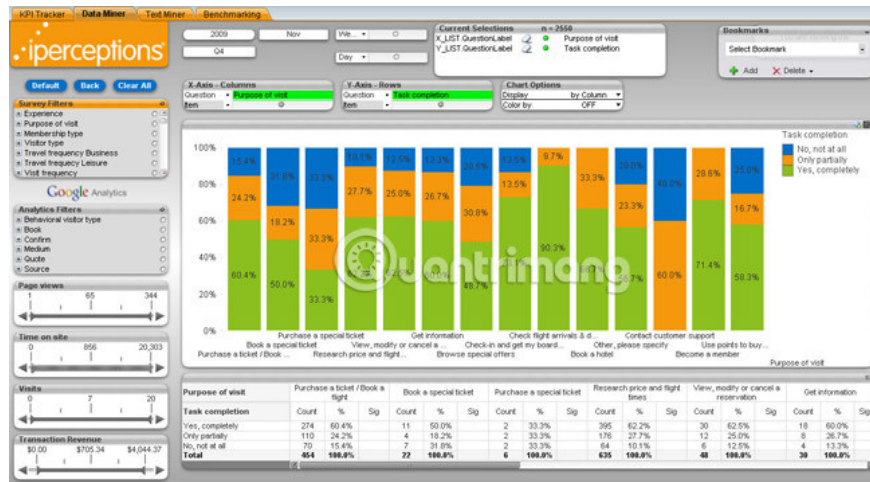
KPI Tracker | Data Miner | Text Miner | Benchmarking

iperceptions

2009 | Nov | We... | Q4 | Day

Current Selections n = 2550
X_LIST.QuestionLabel Purpose of visit
Y_LIST.QuestionLabel Task completion

Bookmarks
Select Bookmark
Add | Delete

Default | Back | Clear All

Survey Filters
Experience
Purpose of visit
Membership type
Visitor type
Travel frequency Business
Travel frequency Leisure
Visit frequency

Google Analytics

Analytics Filters
Behavioral visitor type
Book
Confirm
Medium
Quote
Source

Page views
1 | 65 | 344

Time on site
0 | 856 | 20,303

Visits
0 | 7 | 20

Transaction Revenue
$0.00 | $705.34 | $4,044.37

X-Axis - Columns
Question | Purpose of visit
Item

Y-Axis - Rows
Question | Task completion
Item

Chart Options
Display | by Column
Color by | OFF

100%
80%
60%
40%
20%
0%

15.4% 24.2% 60.4%
31.8% 18.2% 50.0%
33.3% 33.3% 33.3%
10.1% 27.7% 62.2%
12.5% 25.0% 62.5%
13.3% 26.7% 60.0%
20.5% 30.8% 48.7%
13.5% 13.5%
9.7% 90.3%
33.3%
20.0% 23.3% 56.7%
40.0% 60.0%
28.6% 71.4%
25.0% 16.7% 58.3%

Task completion
No, not at all
Only partially
Yes, completely

Purchase a ticket / Book ... | Book a special ticket | Purchase a special ticket | Research price and flight ... | View, modify or cancel a ... | Get information | Browse special offers | Check-in and get my board ... | Check flight arrivals & d... | Book a hotel | Other, please specify | Contact customer support | Become a member | Use points to buy... | Purpose of visit

| Purpose of visit | Purchase a ticket / Book a flight | | | Book a special ticket | | | Purchase a special ticket | | | Research price and flight times | | | View, modify or cancel a reservation | | | Get information | | |
|---|---|---|---|---|---|---|---|---|---|---|---|---|---|---|---|---|---|---|
| Task completion | Count | % | Sig | Count | % | Sig | Count | % | Sig | Count | % | Sig | Count | % | Sig | Count | % | Sig |
| Yes, completely | 274 | 60.4% | | 11 | 50.0% | | 2 | 33.3% | | 395 | 62.2% | | 30 | 62.5% | | 18 | 60.0% | |
| Only partially | 110 | 24.2% | | 4 | 18.2% | | 2 | 33.3% | | 176 | 27.7% | | 12 | 25.0% | | 8 | 26.7% | |
| No, not at all | 70 | 15.4% | | 7 | 31.8% | | 2 | 33.3% | | 64 | 10.1% | | 6 | 12.5% | | 4 | 13.3% | |
| Total | 454 | 100.0% | | 22 | 100.0% | | 6 | 100.0% | | 635 | 100.0% | | 48 | 100.0% | | 30 | 100.0% | |